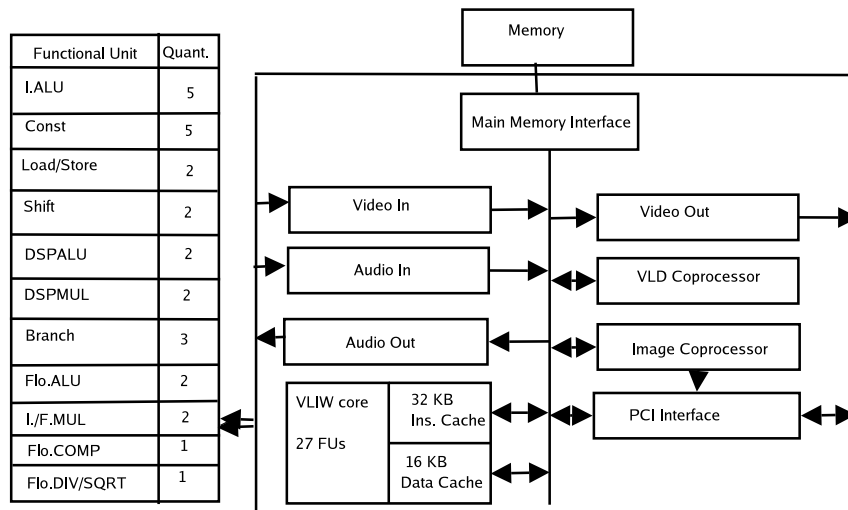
| Functional Unit | Quant. |
|---|---|
| I.ALU | 5 |
| Const | 5 |
| Load/Store | 2 |
| Shift | 2 |
| DSPALU | 2 |
| DSPMUL | 2 |
| Branch | 3 |
| Flo.ALU | 2 |
| I./F.MUL | 2 |
| Flo.COMP | 1 |
| Flo.DIV/SQRT | 1 |

Memory

Main Memory Interface

Video In

Video Out

Audio In

VLD Coprocessor

Audio Out

Image Coprocessor

VLIW core

27 FUs

32 KB Ins. Cache

16 KB Data Cache

PCI Interface